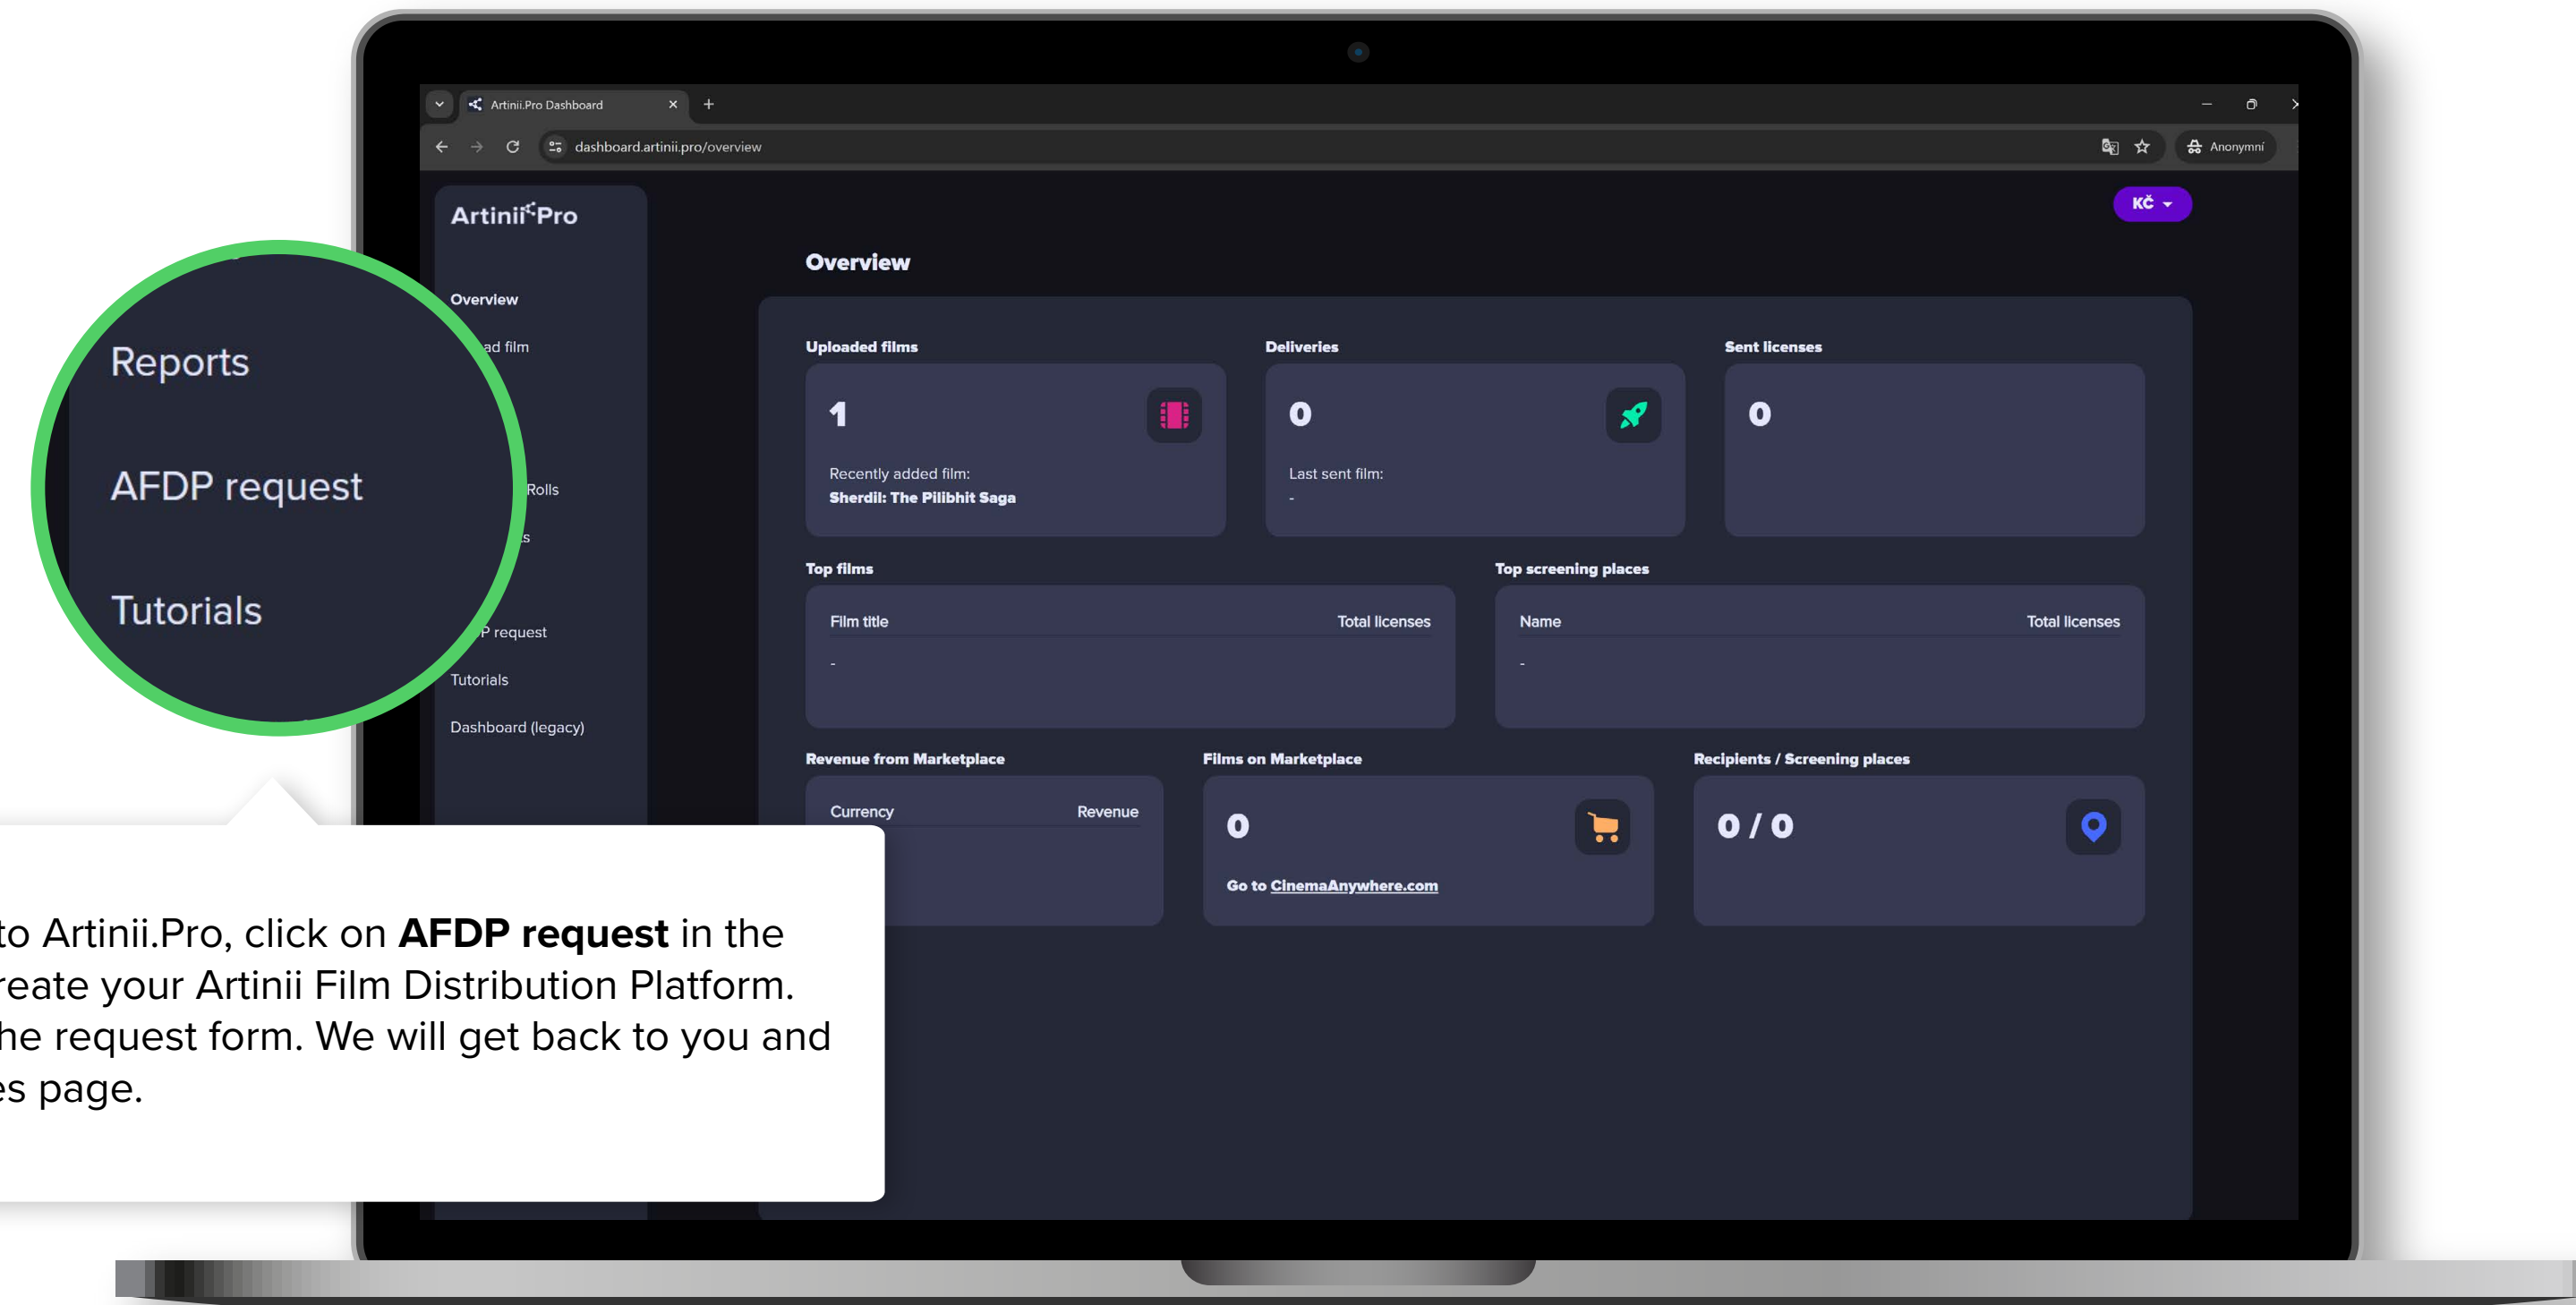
Artinii.Pro Dashboard

dashboard.artinii.pro/overview

Anonymní

Artinii Pro

KČ

Overview

Overview

ad film

Rolls

s

P request

Tutorials

Dashboard (legacy)

Reports

AFDP request

Tutorials

Uploaded films

1

Recently added film:

Sherdil: The Pilibhit Saga

Deliveries

0

Last sent film:

-

Sent licenses

0

Top films

| Film title | Total licenses |
|---|---|
| - | |

Top screening places

| Name | Total licenses |
|---|---|
| - | |

Revenue from Marketplace

| Currency | Revenue |
|---|---|

Films on Marketplace

0

Go to CinemaAnywhere.com

Recipients / Screening places

0 / 0

to Artinii.Pro, click on **AFDP request** in the reate your Artinii Film Distribution Platform. he request form. We will get back to you and es page.